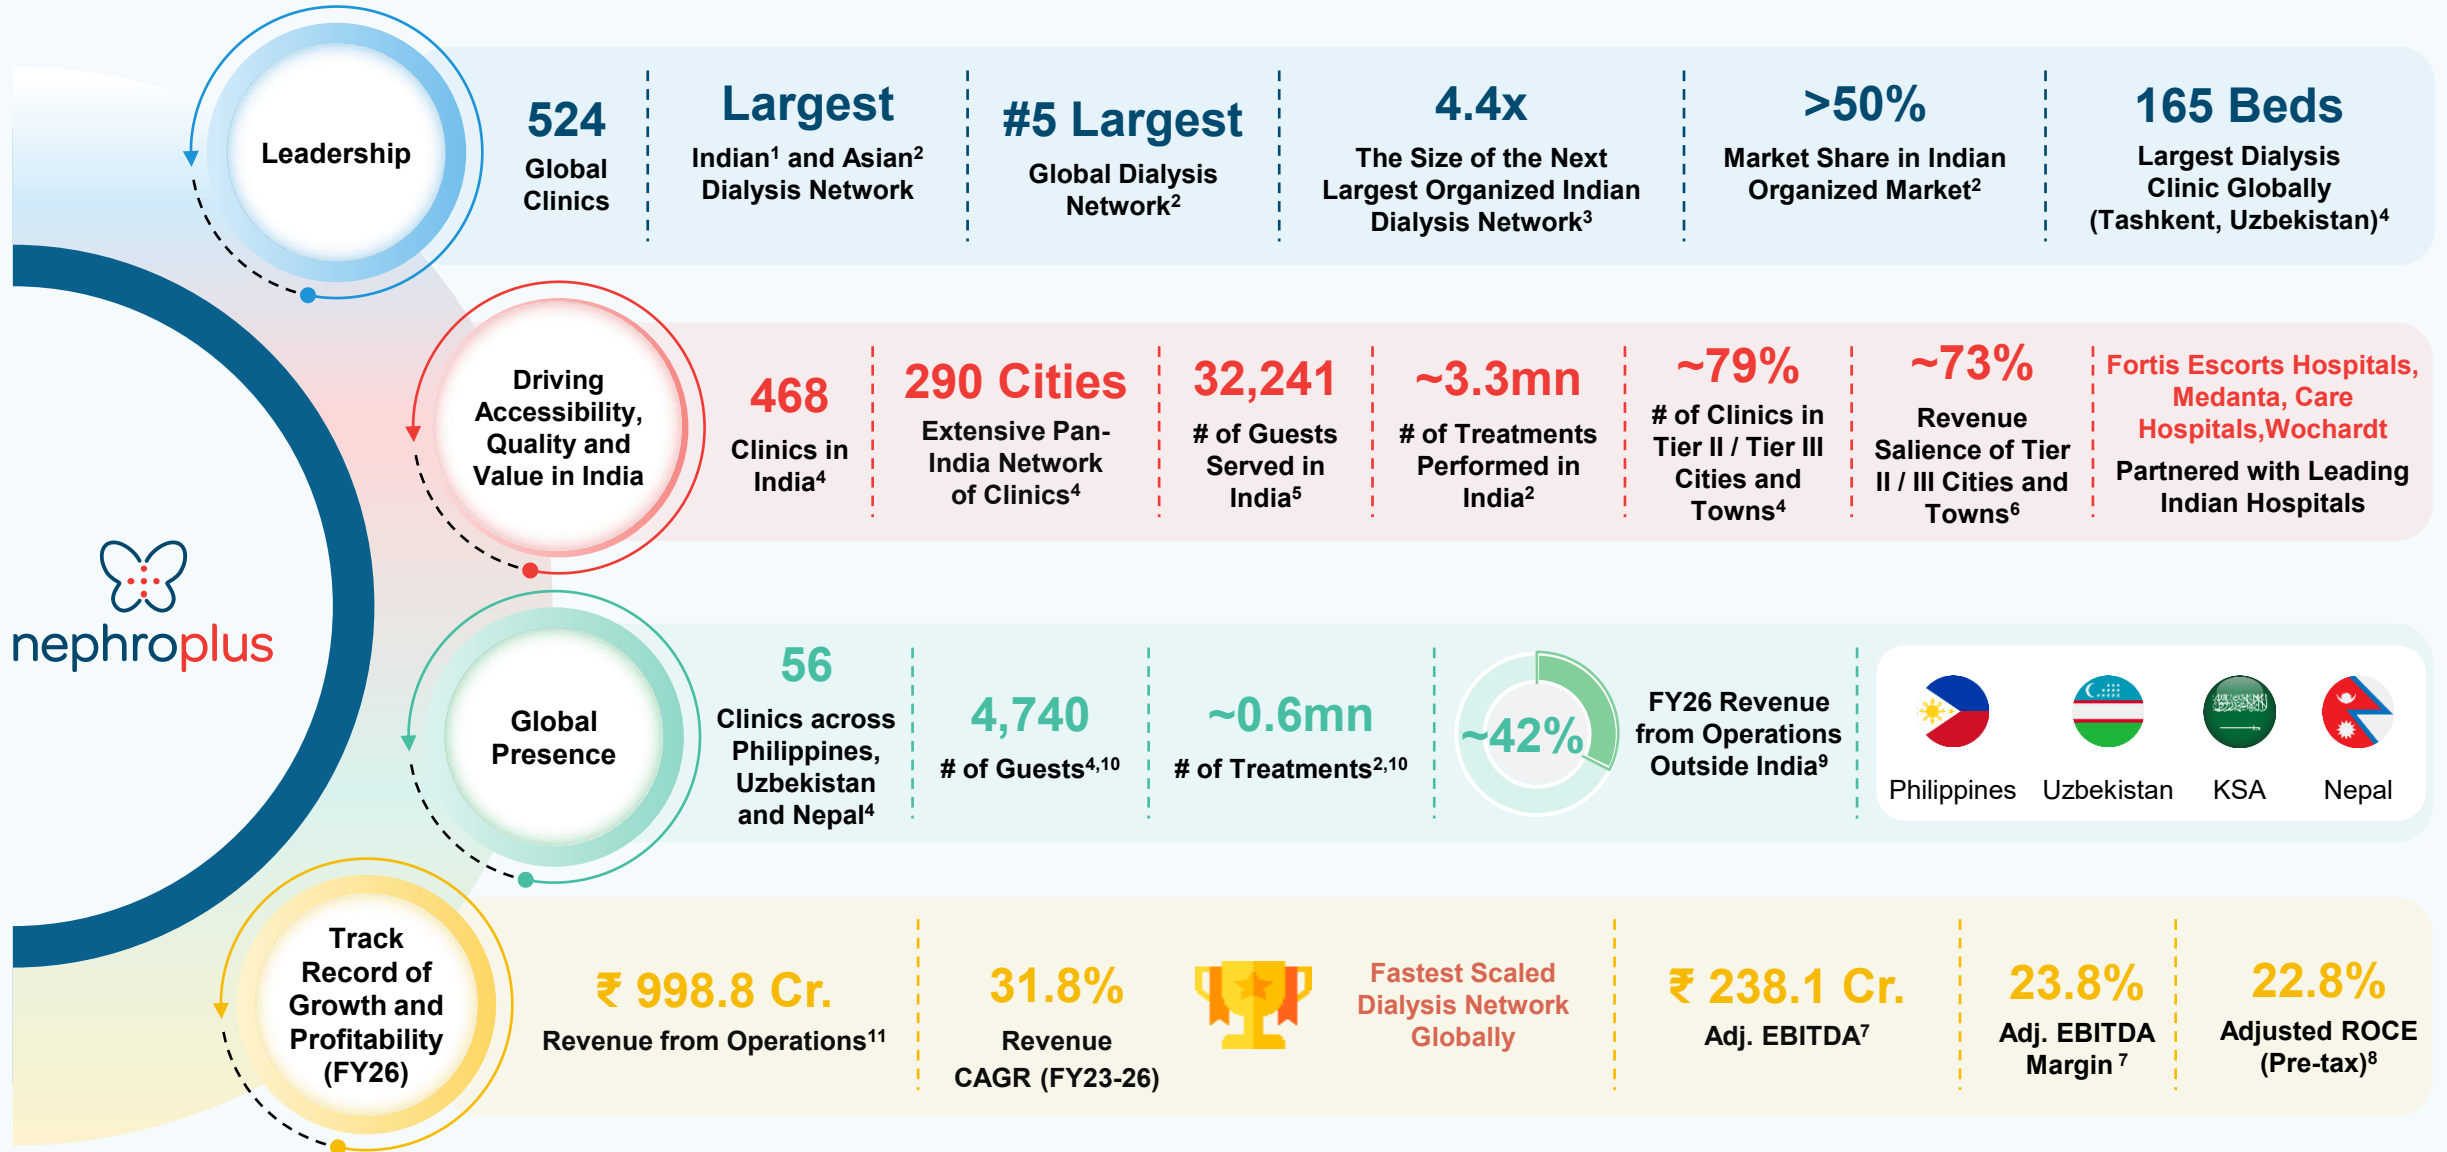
nephroplus

Leadership

524
Global Clinics

Largest
Indian$^1$ and Asian$^2$ Dialysis Network

#5 Largest
Global Dialysis Network$^2$

4.4x
The Size of the Next Largest Organized Indian Dialysis Network$^3$

>50%
Market Share in Indian Organized Market$^2$

165 Beds
Largest Dialysis Clinic Globally (Tashkent, Uzbekistan)$^4$

Driving Accessibility, Quality and Value in India

468
Clinics in India$^4$

290 Cities
Extensive Pan-India Network of Clinics$^4$

32,241
# of Guests Served in India$^5$

~3.3mn
# of Treatments Performed in India$^2$

~79%
# of Clinics in Tier II / Tier III Cities and Towns$^4$

~73%
Revenue Salience of Tier II / III Cities and Towns$^6$

Fortis Escorts Hospitals, Medanta, Care Hospitals,Wochardt
Partnered with Leading Indian Hospitals

Global Presence

56
Clinics across Philippines, Uzbekistan and Nepal$^4$

4,740
# of Guests$^{4,10}$

~0.6mn
# of Treatments$^{2,10}$

~42%
FY26 Revenue from Operations Outside India$^9$

Philippines
Uzbekistan
KSA
Nepal

Track Record of Growth and Profitability (FY26)

₹ 998.8 Cr.
Revenue from Operations$^{11}$

31.8%
Revenue CAGR (FY23-26)

Fastest Scaled Dialysis Network Globally

₹ 238.1 Cr.
Adj. EBITDA$^7$

23.8%
Adj. EBITDA Margin $^7$

22.8%
Adjusted ROCE (Pre-tax)$^8$